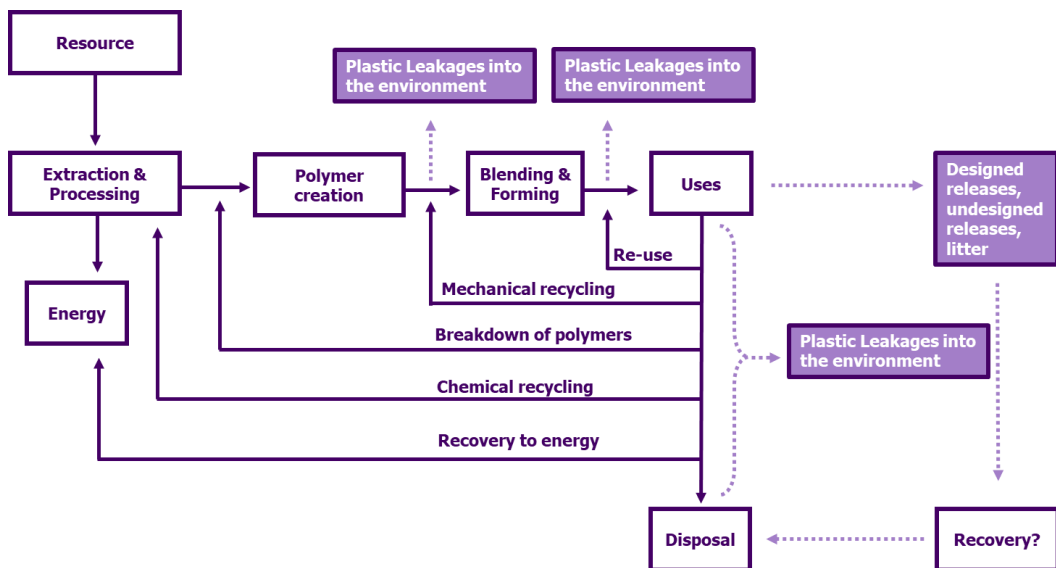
Resource

Plastic Leakages into the environment

Plastic Leakages into the environment

Extraction & Processing

Polymer creation

Blending & Forming

Uses

Designed releases, undesigned releases, litter

Energy

Re-use

Mechanical recycling

Breakdown of polymers

Plastic Leakages into the environment

Chemical recycling

Recovery to energy

Disposal

Recovery?